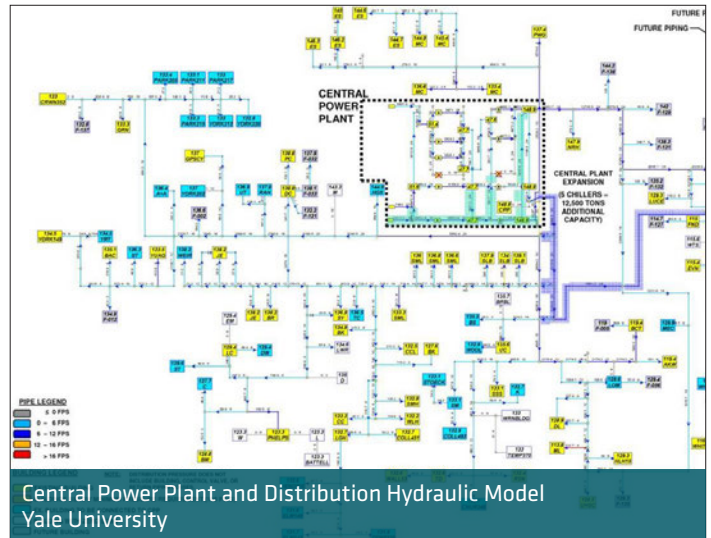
FUTURE PIPING

CENTRAL POWER PLANT

CENTRAL PLANT EXPANSION (5 CHILLERS = 12,500 TONS ADDITIONAL CAPACITY)

PIPE LEGEND
≤ 0 FPS
0 – 6 FPS
6 – 12 FPS
12 – 16 FPS
> 16 FPS

Central Power Plant and Distribution Hydraulic Model
Yale University